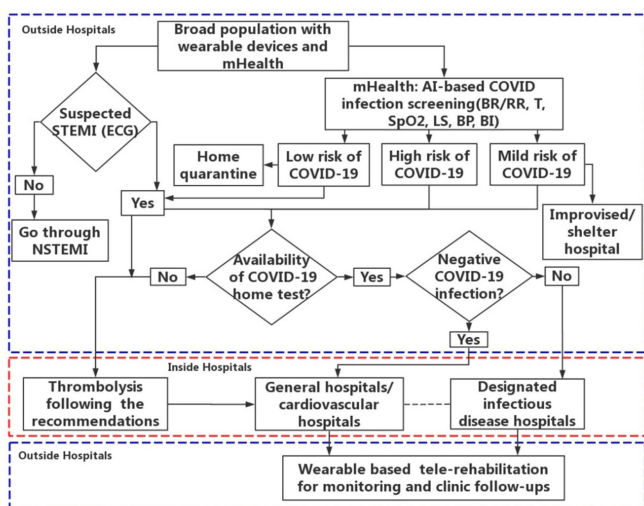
Outside Hospitals

Broad population with wearable devices and mHealth

Suspected STEMI (ECG)

mHealth: AI-based COVID infection screening(BR/RR, T, SpO2, LS, BP, BI)

Home quarantine

Low risk of COVID-19

High risk of COVID-19

Mild risk of COVID-19

No

Yes

Go through NSTEMI

Improvised/ shelter hospital

No

Availability of COVID-19 home test?

Yes

Negative COVID-19 infection?

No

Yes

Inside Hospitals

Thrombolysis following the recommendations

General hospitals/ cardiovascular hospitals

Designated infectious disease hospitals

Outside Hospitals

Wearable based tele-rehabilitation for monitoring and clinic follow-ups